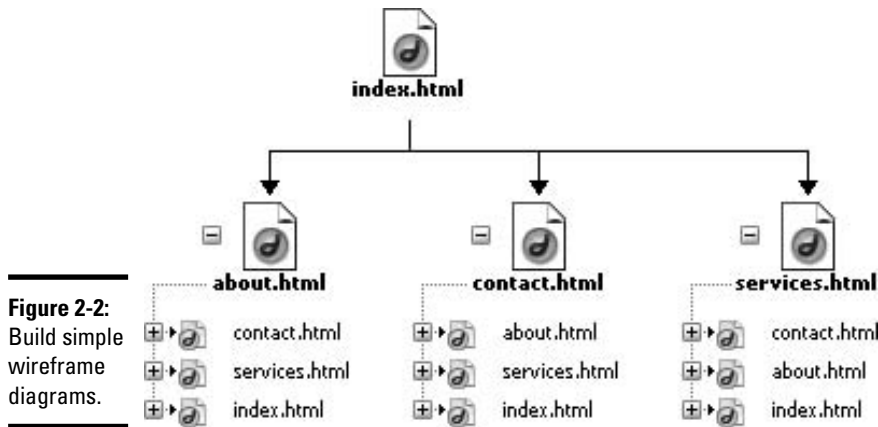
index.html

about.html

contact.html

services.html

index.html

contact.html

about.html

services.html

index.html

services.html

contact.html

about.html

index.html

Figure 2-2: Build simple wireframe diagrams.